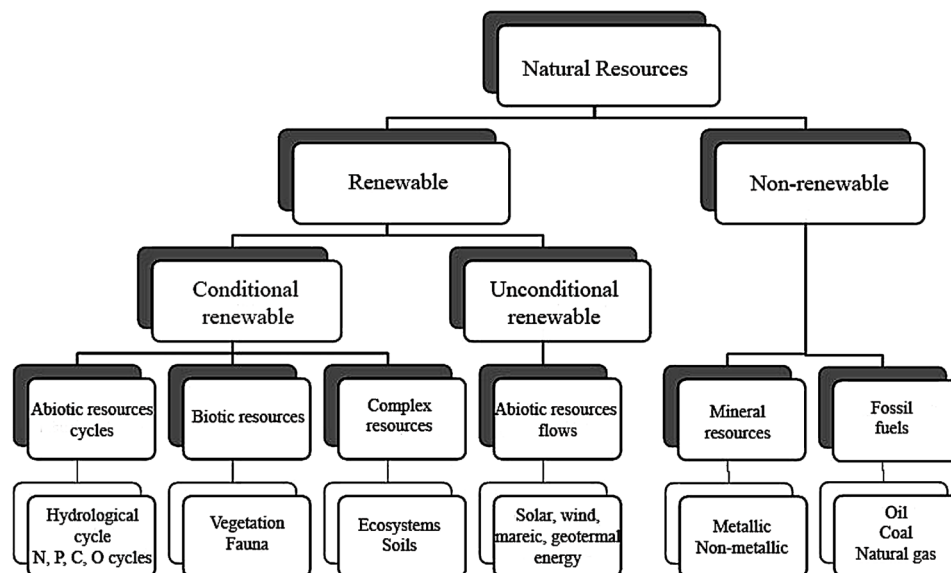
Natural Resources

Renewable

Non-renewable

Conditional renewable

Unconditional renewable

Abiotic resources cycles

Biotic resources

Complex resources

Abiotic resources flows

Mineral resources

Fossil fuels

Hydrological cycle N, P, C, O cycles

Vegetation Fauna

Ecosystems Soils

Solar, wind, mareic, geotermal energy

Metallic Non-metallic

Oil Coal Natural gas